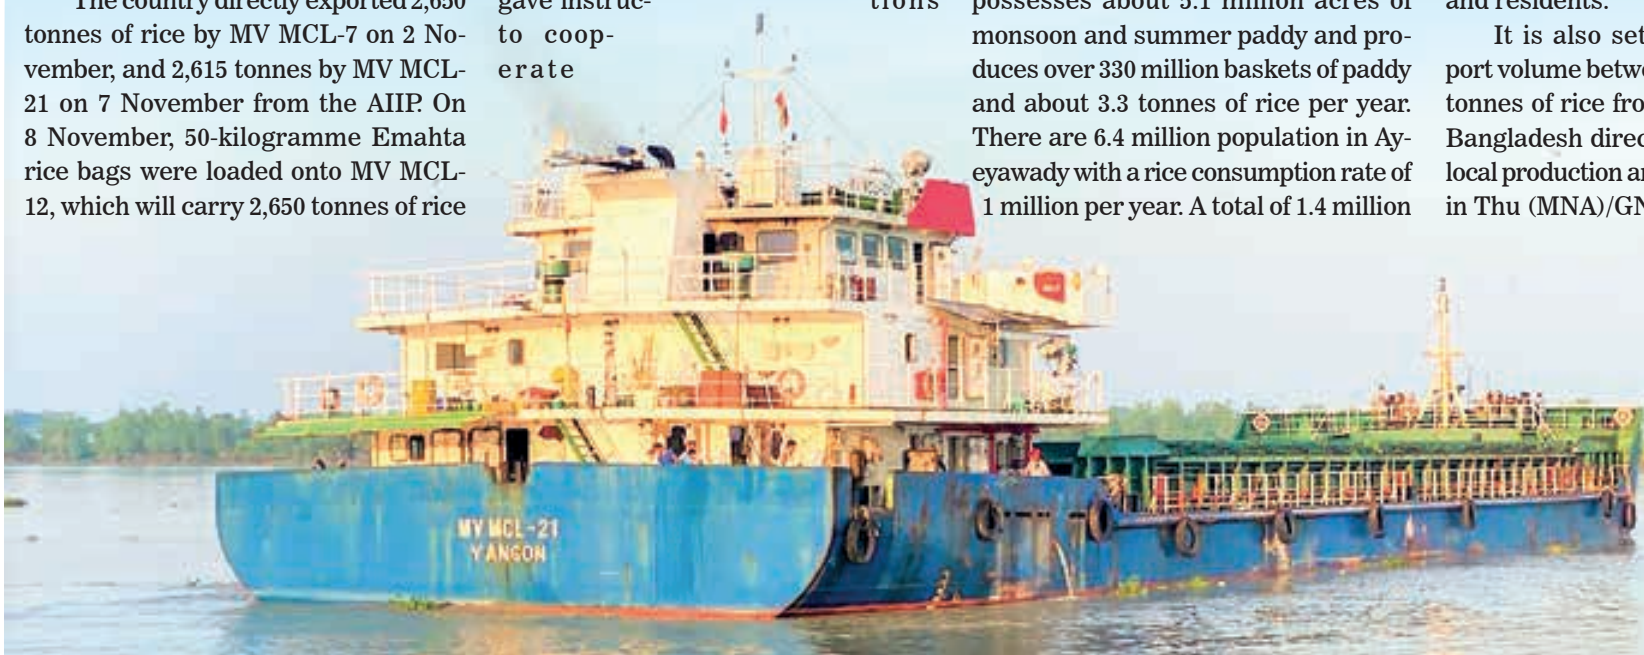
The country directly exported 2,650 tonnes of rice by MV MCL-7 on 2 November, and 2,615 tonnes by MV MCL-21 on 7 November from the AIIP. On 8 November, 50-kilogramme Emahta rice bags were loaded onto MV MCL-12, which will carry 2,650 tonnes of rice

gave instructo cooperate

tions

possesses about 3.1 million acres of monsoon and summer paddy and produces over 330 million baskets of paddy and about 3.3 tonnes of rice per year. There are 6.4 million population in Ayeyawady with a rice consumption rate of 1 million per year. A total of 1.4 million

and residents.

It is also set port volume betw tonnes of rice fro Bangladesh direc local production a in Thu (MNA)/GN

MV MCL-21
YANGON